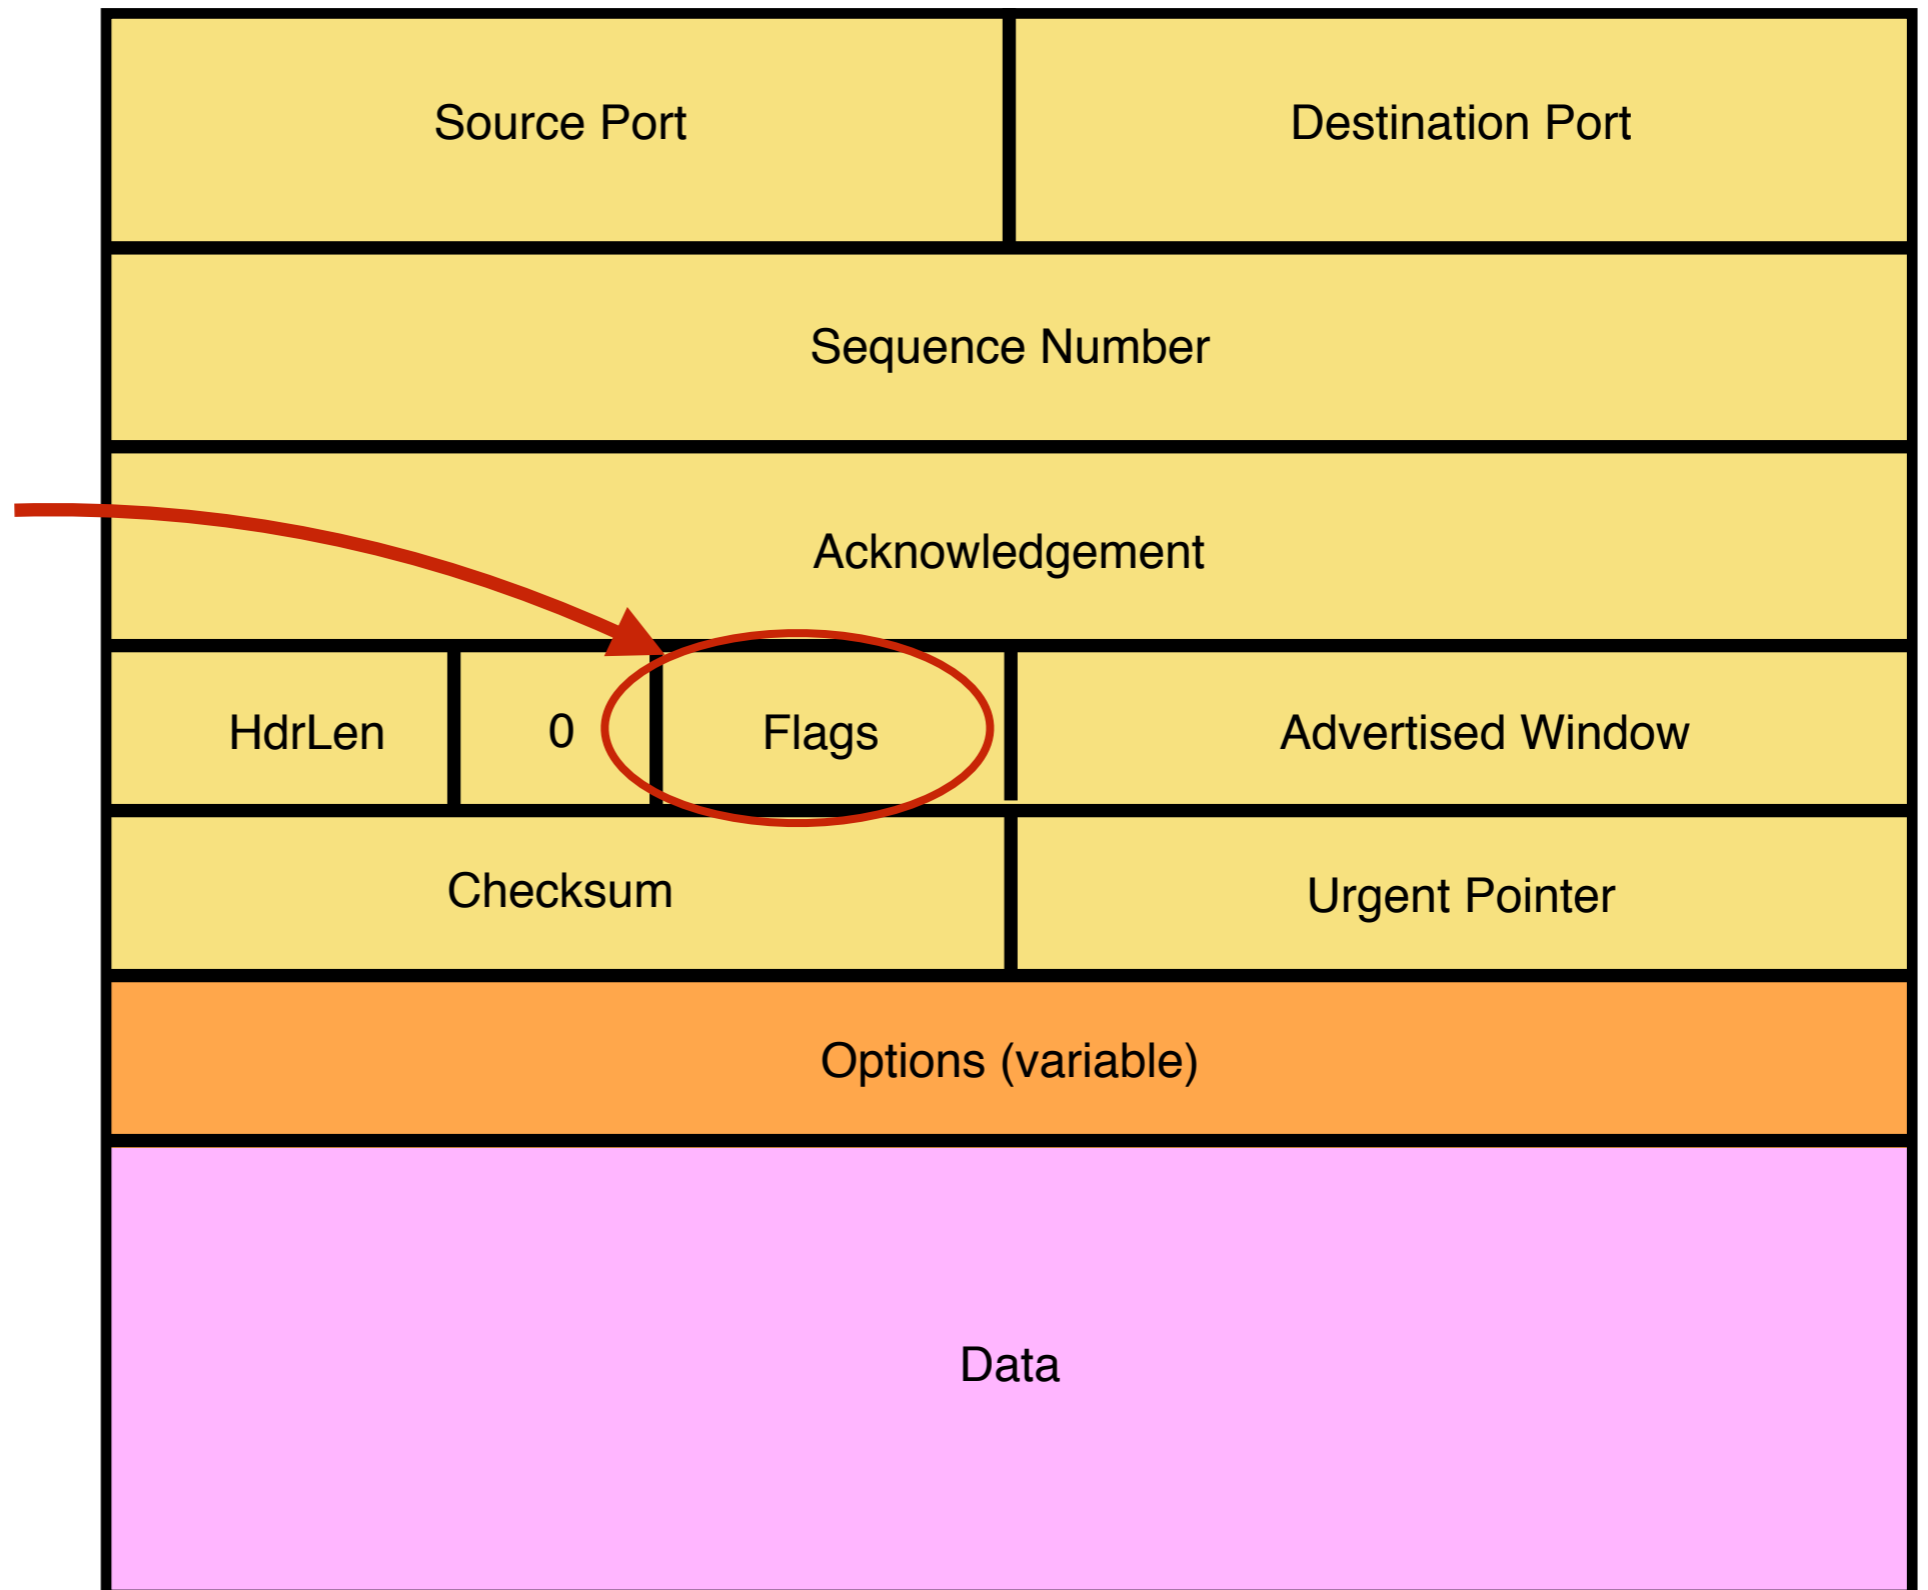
| Source Port | | | Destination Port |
|---|---|---|---|
| Sequence Number | | | |
| Acknowledgement | | | |
| HdrLen | 0 | Flags | Advertised Window |
| Checksum | | | Urgent Pointer |
| Options (variable) | | | |
| Data | | | |